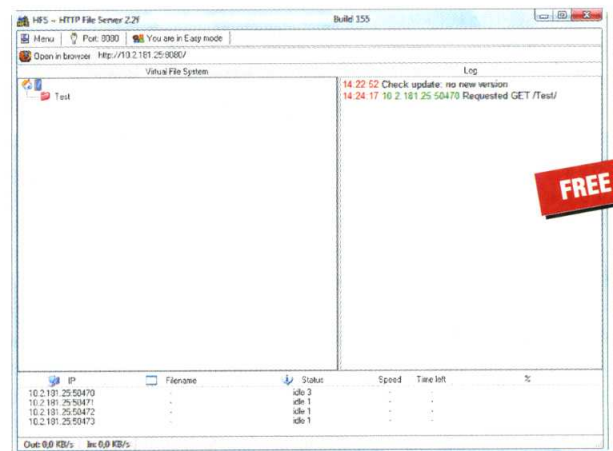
HFS ~ HTTP File Server 2.2f Build 155

Menu | Port: 8080 | You are in Easy mode

Open in browser http://10.2.181.25:8080/

Virtual File System

/

Test

Log

14:22:52 Check update: no new version
14:24:17 10.2.181.25:50470 Requested GET /Test/

FREE

| IP | Filename | Status | Speed | Time left | % |
|---|---|---|---|---|---|
| 10.2.181.25:50470 | - | idle 3 | - | - | |
| 10.2.181.25:50471 | - | idle 1 | - | - | |
| 10.2.181.25:50472 | - | idle 1 | - | - | |
| 10.2.181.25:50473 | - | idle 1 | - | - | |

Out: 0,0 KB/s In: 0,0 KB/s